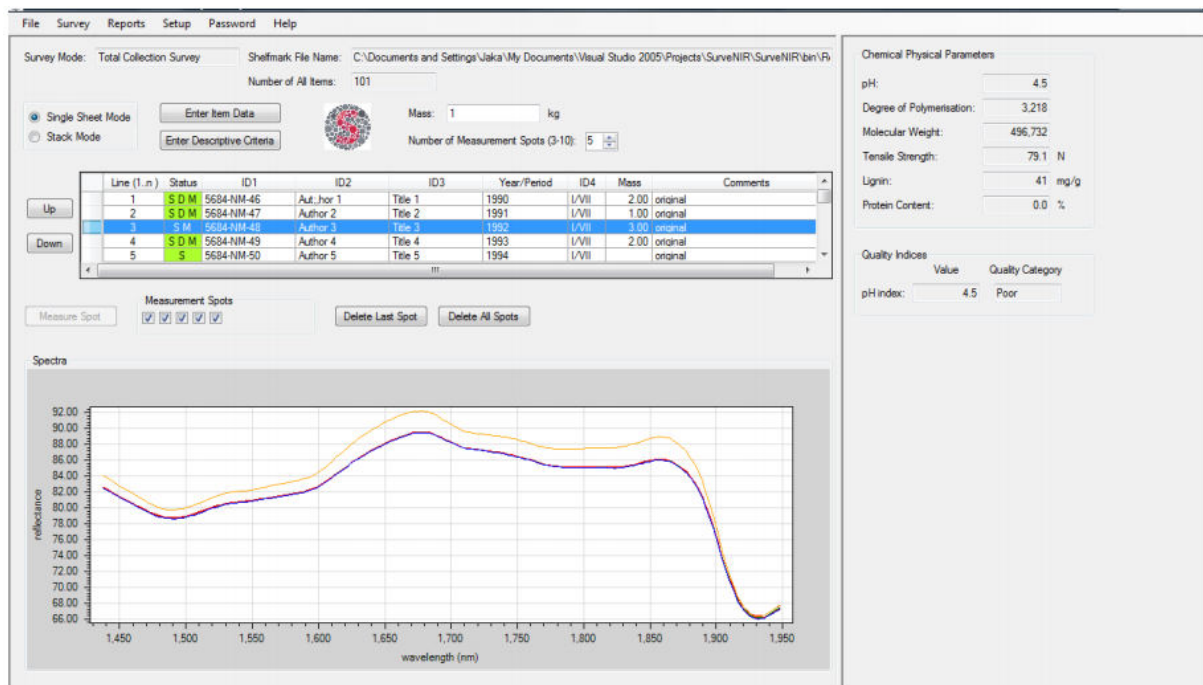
File Survey Reports Setup Password Help

Survey Mode: Total Collection Survey

Shelfmark File Name: C:\Documents and Settings\Jaka\My Documents\Visual Studio 2005\Projects\SurveNIR\SurveNIR\bin\R

Number of All Items: 101

Single Sheet Mode
Stack Mode

Enter Item Data
Enter Descriptive Criteria

Mass: 1 kg

Number of Measurement Spots (3-10): 5

| Line (1..n) | Status | ID1 | ID2 | ID3 | Year/Period | ID4 | Mass | Comments |
|---|---|---|---|---|---|---|---|---|
| 1 | S D M | 5684-NM-46 | Aut;.hor 1 | Title 1 | 1990 | I/VII | 2.00 | original |
| 2 | S D M | 5684-NM-47 | Author 2 | Title 2 | 1991 | I/VII | 1.00 | original |
| 3 | S M | 5684-NM-48 | Author 3 | Title 3 | 1992 | I/VII | 3.00 | original |
| 4 | S D M | 5684-NM-49 | Author 4 | Title 4 | 1993 | I/VII | 2.00 | original |
| 5 | S | 5684-NM-50 | Author 5 | Title 5 | 1994 | I/VII | | original |

Up
Down

Measure Spot

Measurement Spots

Delete Last Spot
Delete All Spots

Spectra

92.00
90.00
88.00
86.00
84.00
82.00
80.00
78.00
76.00
74.00
72.00
70.00
68.00
66.00

reflectance

1,450 1,500 1,550 1,600 1,650 1,700 1,750 1,800 1,850 1,900 1,950

wavelength (nm)

Chemical Physical Parameters

pH: 4.5
Degree of Polymerisation: 3,218
Molecular Weight: 496,732
Tensile Strength: 79.1 N
Lignin: 41 mg/g
Protein Content: 0.0 %

Quality Indices
Value Quality Category
pH index: 4.5 Poor